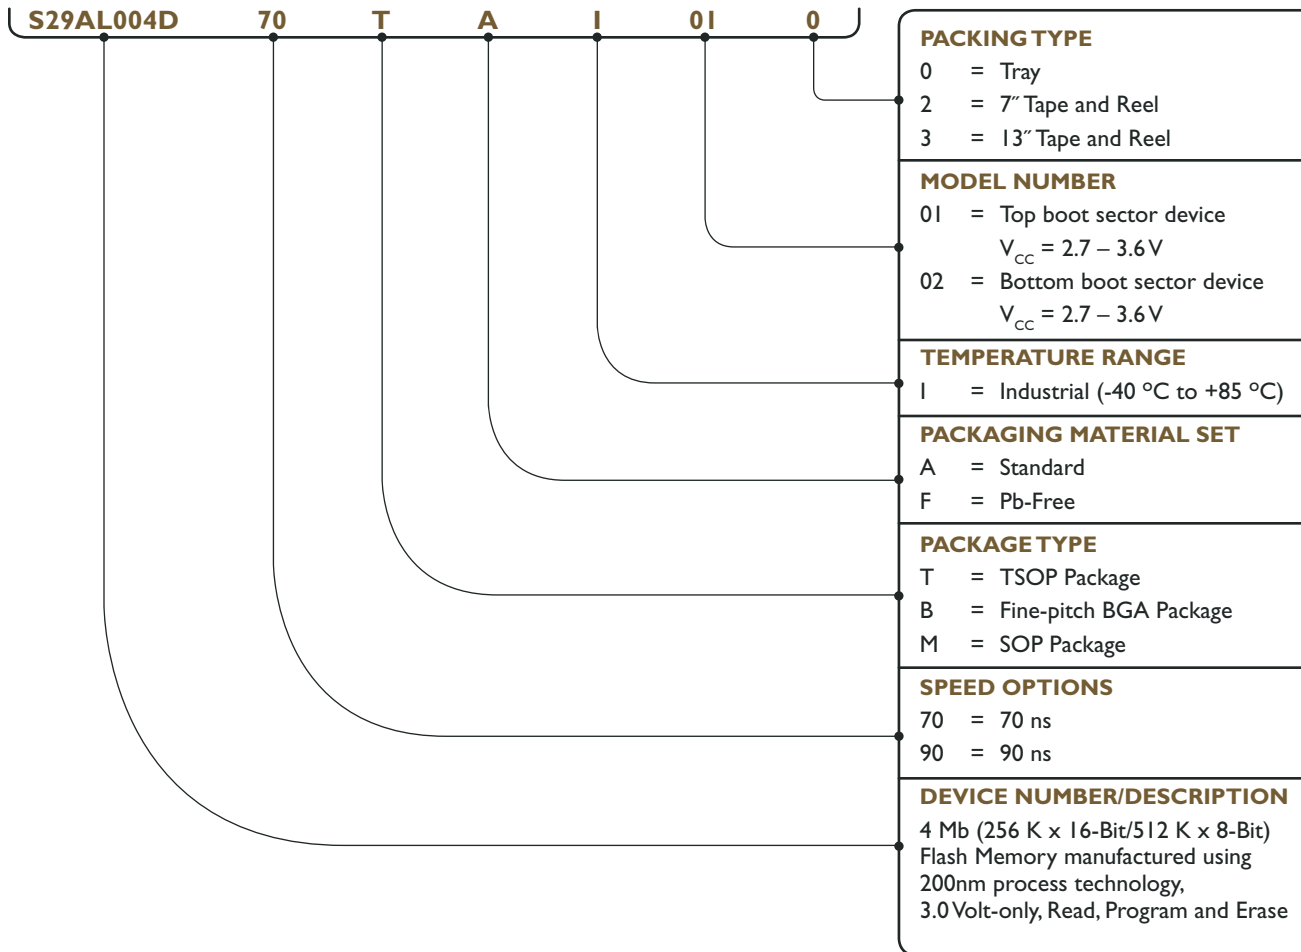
S29AL004D 70 T A I 01 0

PACKING TYPE
0 = Tray
2 = 7″ Tape and Reel
3 = 13″ Tape and Reel

MODEL NUMBER
01 = Top boot sector device $V_{CC}$ = 2.7 – 3.6 V
02 = Bottom boot sector device $V_{CC}$ = 2.7 – 3.6 V

TEMPERATURE RANGE
I = Industrial (-40 °C to +85 °C)

PACKAGING MATERIAL SET
A = Standard
F = Pb-Free

PACKAGE TYPE
T = TSOP Package
B = Fine-pitch BGA Package
M = SOP Package

SPEED OPTIONS
70 = 70 ns
90 = 90 ns

DEVICE NUMBER/DESCRIPTION
4 Mb (256 K x 16-Bit/512 K x 8-Bit) Flash Memory manufactured using 200nm process technology, 3.0 Volt-only, Read, Program and Erase